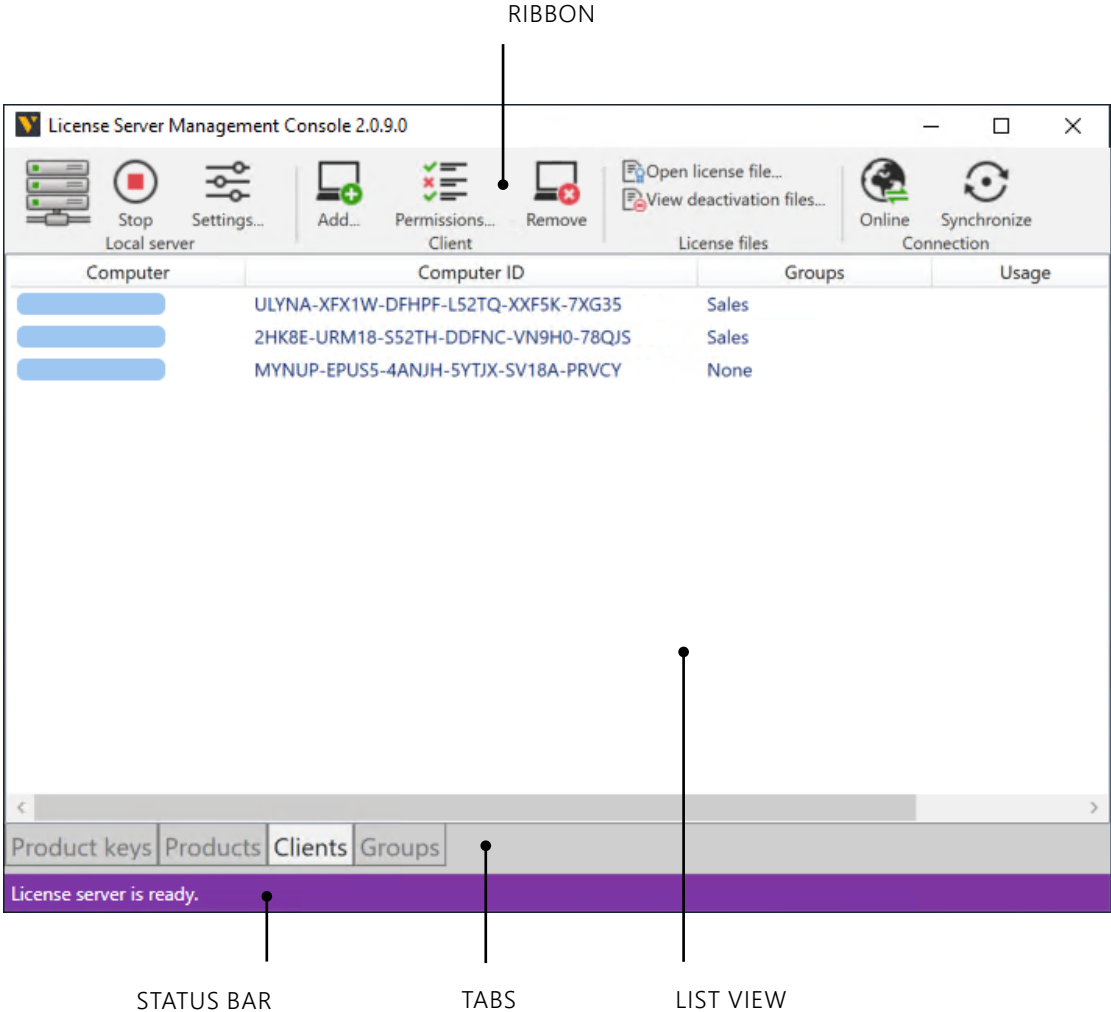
RIBBON

License Server Management Console 2.0.9.0

Stop
Settings...
Local server
Add...
Permissions...
Remove
Client
Open license file...
View deactivation files...
License files
Online
Synchronize
Connection

| Computer | Computer ID | Groups | Usage |
|---|---|---|---|
| | ULYNA-XFX1W-DFHPF-L52TQ-XXF5K-7XG35 | Sales | |
| | 2HK8E-URM18-S52TH-DDFNC-VN9H0-78QJS | Sales | |
| | MYNUP-EPUS5-4ANJH-5YTJX-SV18A-PRVCY | None | |

Product keys
Products
Clients
Groups

License server is ready.

STATUS BAR
TABS
LIST VIEW